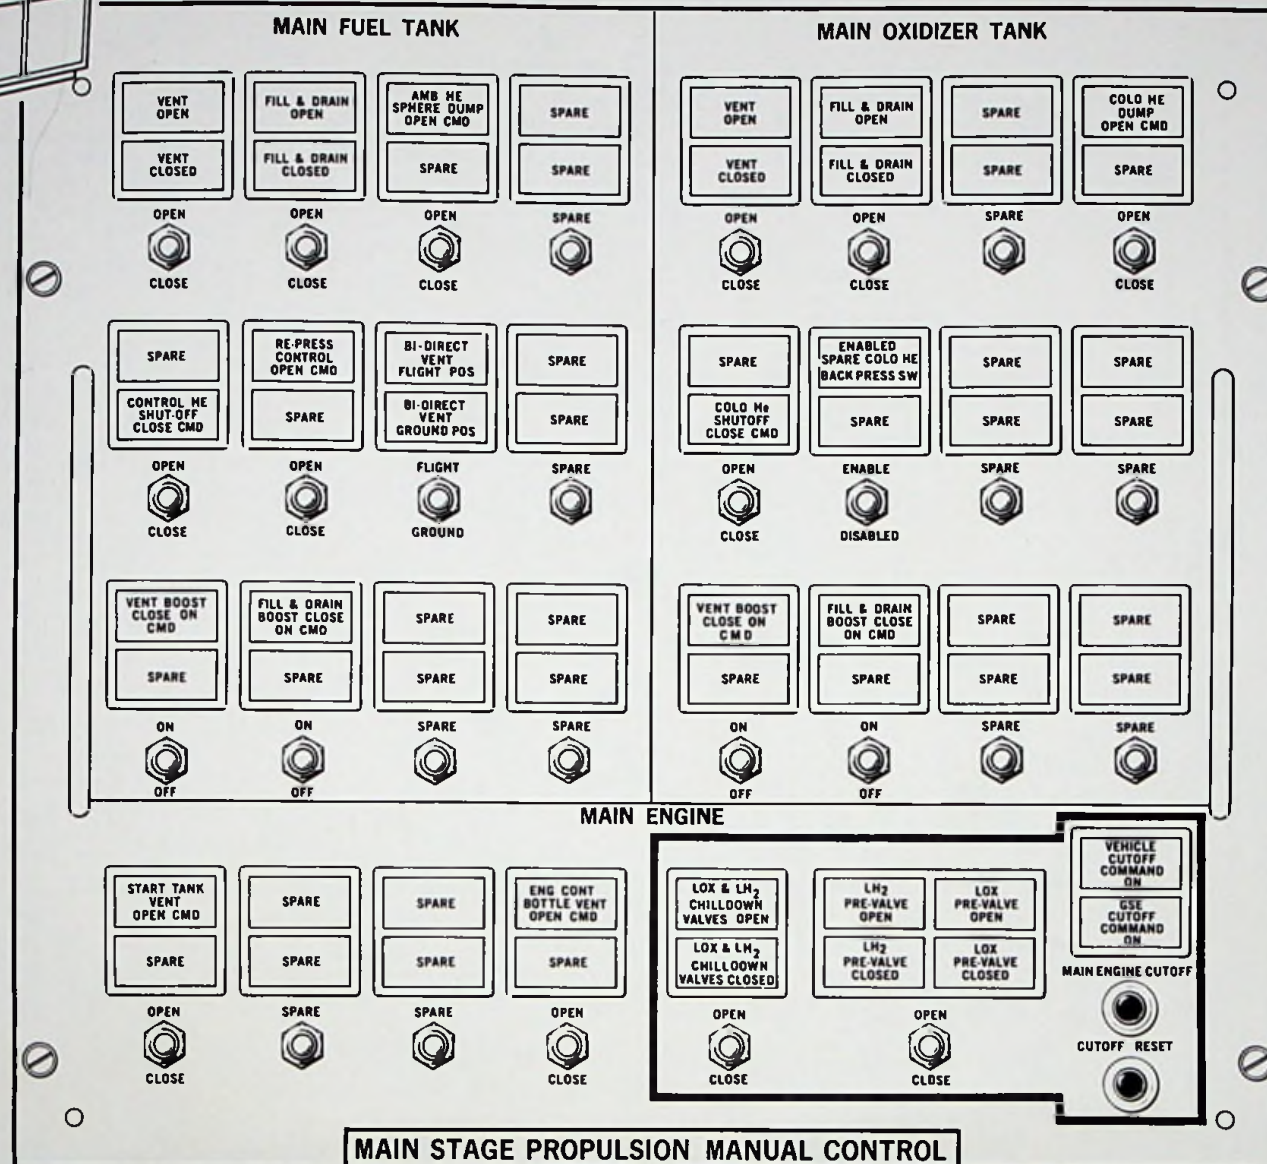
MAIN FUEL TANK

VENT OPEN
VENT CLOSED
OPEN
CLOSE

FILL & DRAIN OPEN
FILL & DRAIN CLOSED
OPEN
CLOSE

AMB HE SPHERE DUMP OPEN CMD
SPARE
OPEN
CLOSE

SPARE
SPARE
SPARE

SPARE
CONTROL HE SHUT-OFF CLOSE CMD
OPEN
CLOSE

RE-PRESS CONTROL OPEN CMD
SPARE
OPEN
CLOSE

BI-DIRECT VENT FLIGHT POS
BI-DIRECT VENT GROUND POS
FLIGHT
GROUND

SPARE
SPARE
SPARE

VENT BOOST CLOSE ON CMD
SPARE
ON
OFF

FILL & DRAIN BOOST CLOSE ON CMD
SPARE
ON
OFF

SPARE
SPARE
SPARE

SPARE
SPARE
SPARE

MAIN OXIDIZER TANK

VENT OPEN
VENT CLOSED
OPEN
CLOSE

FILL & DRAIN OPEN
FILL & DRAIN CLOSED
OPEN
CLOSE

SPARE
SPARE
SPARE

COLD HE DUMP OPEN CMD
SPARE
OPEN
CLOSE

SPARE
COLD He SHUTOFF CLOSE CMD
OPEN
CLOSE

ENABLED SPARE COLD HE BACK PRESS SW
SPARE
ENABLE
DISABLED

SPARE
SPARE
SPARE

SPARE
SPARE
SPARE

VENT BOOST CLOSE ON CMD
SPARE
ON
OFF

FILL & DRAIN BOOST CLOSE ON CMD
SPARE
ON
OFF

SPARE
SPARE
SPARE

SPARE
SPARE
SPARE

MAIN ENGINE

START TANK VENT OPEN CMD
SPARE
OPEN
CLOSE

SPARE
SPARE
SPARE

SPARE
SPARE
SPARE

ENG CONT BOTTLE VENT OPEN CMD
SPARE
OPEN
CLOSE

LOX & $LH_2$ CHILLDOWN VALVES OPEN
LOX & $LH_2$ CHILLDOWN VALVES CLOSED
OPEN
CLOSE

$LH_2$ PRE-VALVE OPEN
LOX PRE-VALVE OPEN
$LH_2$ PRE-VALVE CLOSED
LOX PRE-VALVE CLOSED
OPEN
CLOSE

VEHICLE CUTOFF COMMAND ON
GSE CUTOFF COMMAND ON
MAIN ENGINE CUTOFF
CUTOFF RESET

MAIN STAGE PROPULSION MANUAL CONTROL